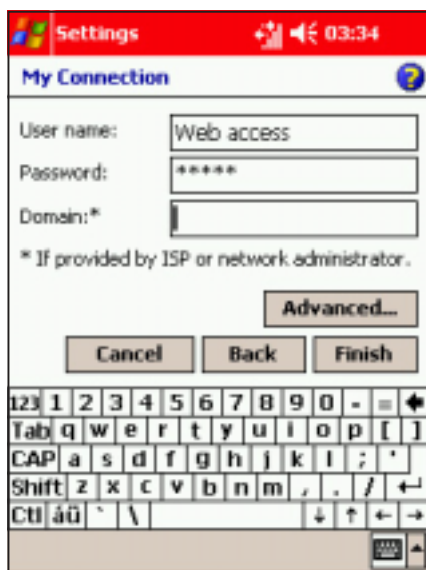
Settings 03:34

My Connection

User name: Web access

Password: *****

Domain:*

* If provided by ISP or network administrator.

Advanced...

Cancel Back Finish

123 1 2 3 4 5 6 7 8 9 0 - =
Tab q w e r t y u i o p [ ]
CAP a s d f g h j k l ; '
Shift z x c v b n m , . /
Ctl áü ` \